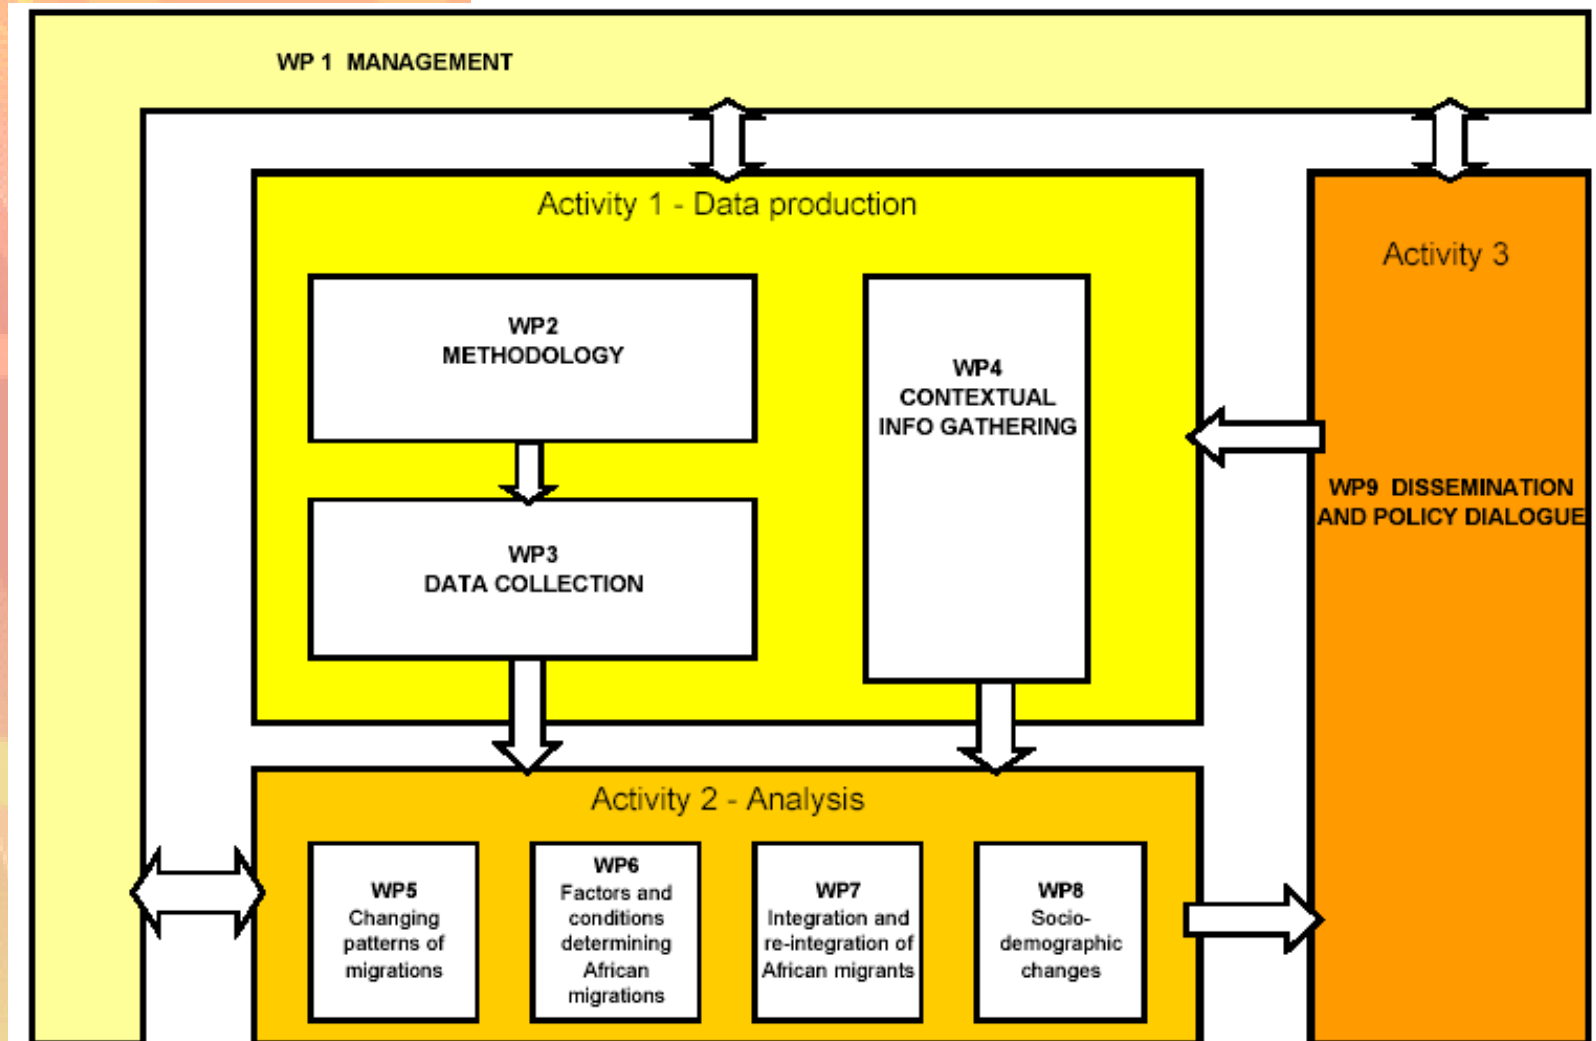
WP 1 MANAGEMENT

Activity 1 - Data production

WP2
METHODOLOGY

WP3
DATA COLLECTION

WP4
CONTEXTUAL
INFO GATHERING

Activity 3

WP9 DISSEMINATION AND POLICY DIALOGUE

Activity 2 - Analysis

WP5
Changing patterns of migrations

WP6
Factors and conditions determining African migrations

WP7
Integration and re-integration of African migrants

WP8
Socio-demographic changes